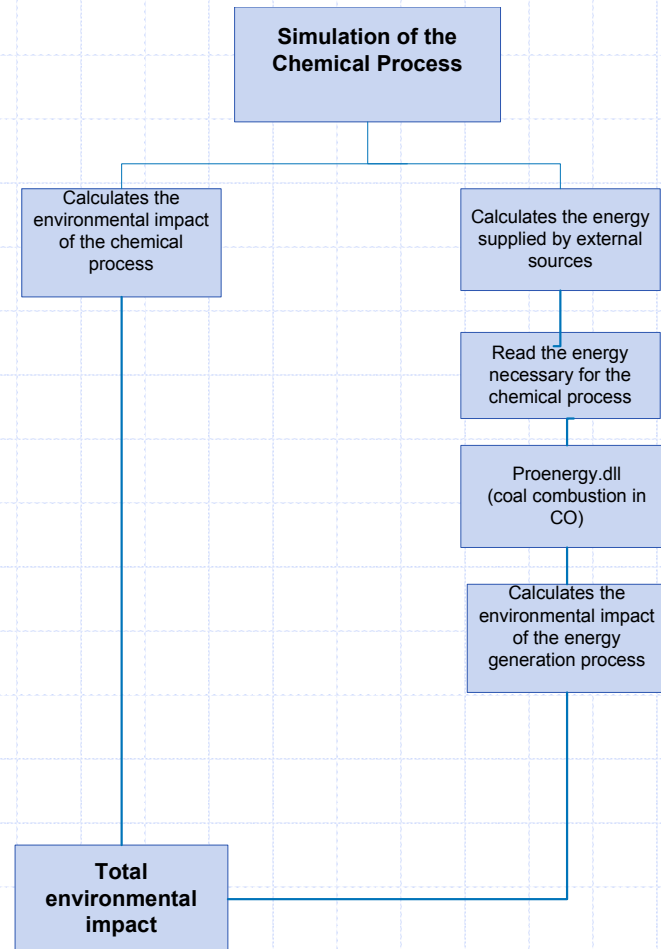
Simulation of the Chemical Process

Calculates the environmental impact of the chemical process

Calculates the energy supplied by external sources

Read the energy necessary for the chemical process

Proenergy.dll (coal combustion in CO)

Calculates the environmental impact of the energy generation process

Total environmental impact